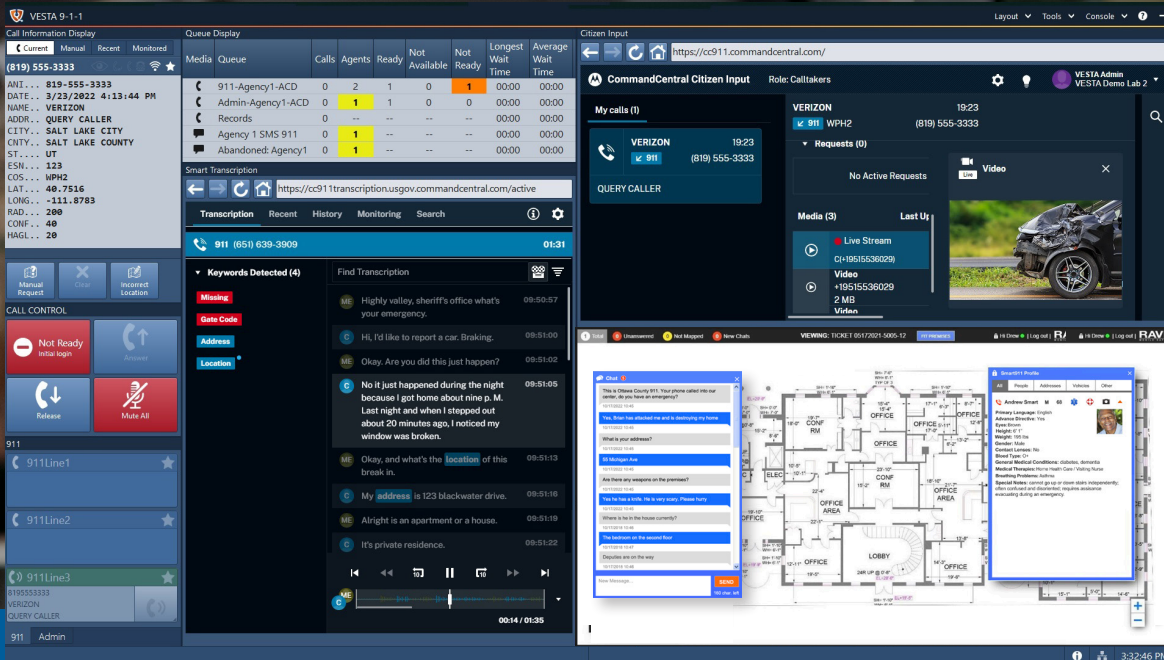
VESTA 9-1-1

Layout Tools Console ?

Call Information Display

Current Manual Recent Monitored

(819) 555-3333

ANI... 819-555-3333
DATE.. 3/23/2022 4:13:44 PM
NAME.. VERIZON
ADDR.. QUERY CALLER
CITY.. SALT LAKE CITY
CNTY.. SALT LAKE COUNTY
ST.... UT
ESN... 123
COS... WPH2
LAT... 40.7516
LONG.. -111.8783
RAD... 200
CONF.. 40
HAGL.. 20

Manual Request
Clear
Incorrect Location

CALL CONTROL

Not Ready
Initial login

Answer

Release

Mute All

911

911Line1

911Line2

911Line3
8195553333
VERIZON
QUERY CALLER

911 Admin

Queue Display

| Media | Queue | Calls | Agents | Ready | Not Available | Not Ready | Longest Wait Time | Average Wait Time |
|---|---|---|---|---|---|---|---|---|
| | 911-Agency1-ACD | 0 | 2 | 1 | 0 | 1 | 00:00 | 00:00 |
| | Admin-Agency1-ACD | 0 | 1 | 1 | 0 | 0 | 00:00 | 00:00 |
| | Records | 0 | 0 | -- | -- | -- | 00:00 | 00:00 |
| | Agency 1 SMS 911 | 0 | 1 | -- | -- | -- | 00:00 | 00:00 |
| | Abandoned: Agency1 | 0 | 1 | -- | -- | -- | 00:00 | 00:00 |

Smart Transcription

https://cc911transcription.usgov.commandcentral.com/active

Transcription Recent History Monitoring Search

911 (651) 639-3909 01:31

Keywords Detected (4)

Missing
Gate Code
Address
Location

Find Transcription

ME Highly valley, sheriff's office what's your emergency. 09:50:57

C Hi, I'd like to report a car. Braking. 09:51:00

ME Okay. Are you did this just happen? 09:51:02

C No it just happened during the night because I got home about nine p. M. Last night and when I stepped out about 20 minutes ago, I noticed my window was broken. 09:51:05

ME Okay, and what's the location of this break in. 09:51:13

C My address is 123 blackwater drive. 09:51:16

ME Alright is an apartment or a house. 09:51:19

C It's private residence. 09:51:22

00:14 / 01:35

Citizen Input

https://cc911.commandcentral.com/

CommandCentral Citizen Input Role: Calltakers

VESTA Admin
VESTA Demo Lab 2

My calls (1)

VERIZON 19:23
911 (819) 555-3333
QUERY CALLER

VERIZON 19:23
911 WPH2 (819) 555-3333

Requests (0)

No Active Requests

Video
Live

Media (3) Last Up

Live Stream
C(+19515536029)

Video
+19515536029
2 MB

Video

Total Unanswered Not Mapped New Chats VIEWING: TICKET 0517/2021-5005-12

Chat
This is Ottawa County 911. Your phone called into our center, do you have an emergency?
Yes, Brian has attacked me and is destroying my home
What is your address?
55 Michigan Ave
Are there any weapons on the premises?
Yes he has a knife. He is very scary. Please hurry
Where is he in the house currently?
The bedroom on the second floor
Deputies are on the way
New Message...
SEND

Smart911 Profile
All People Addresses Vehicles Other
Andrew Smart M 60
Primary Language: English
Advance Directive: Yes
Eyes: Brown
Height: 6' 1"
Weight: 195 lbs
Gender: Male
Contact Lenses: No
Blood Type: O+
General Medical Conditions: diabetes, dementia
Medical Therapies: Home Health Care / Visiting Nurse
Breathing Problems: Asthma
Special Notes: cannot go up or down stairs independently, often confused and disoriented, requires assistance evacuating during an emergency

OFFICE
CONF RM
OFFICE
OFFICE AREA
CONF RM
OFFICE AREA
LOBBY
OFFICE
ELEC

3:32:46 PM